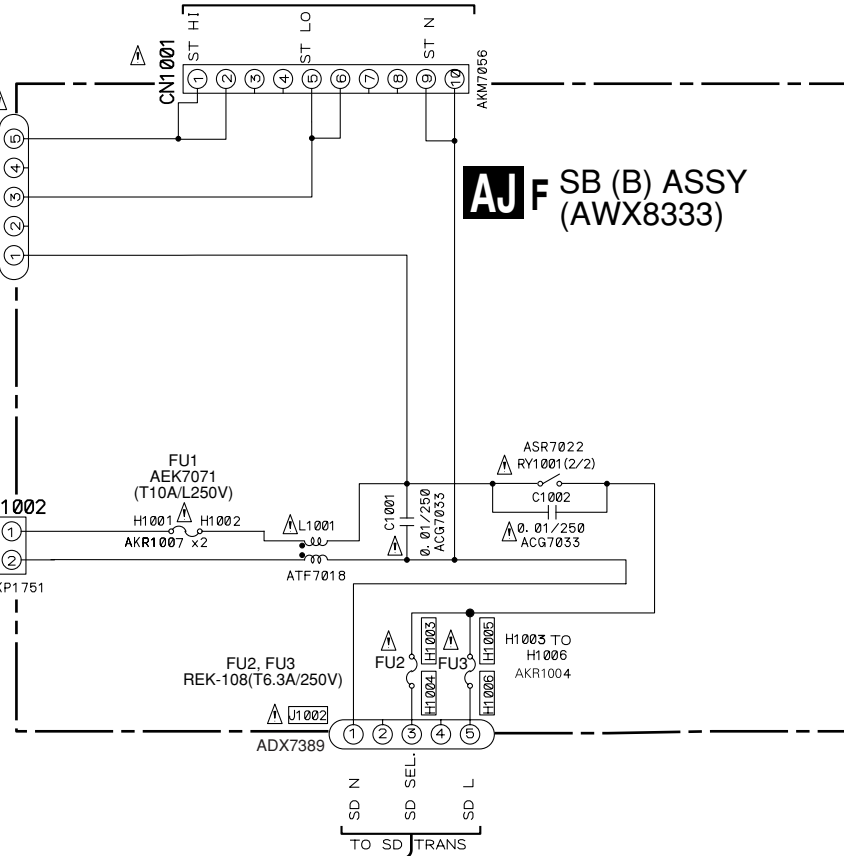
ST HI
ST LO
ST N
CN1001
1 2 3 4 5 6 7 8 9 10
AKM7056
5
4
3
2
1
AJ F SB (B) ASSY (AWX8333)
FU1
AEK7071
(T10A/L250V)
1002
1
2
H1001 H1002
AKR1007 ×2
L1001
ATF7018
KP1751
C1001
0.01/250
ACG7033
ASR7022
RY1001(2/2)
C1002
0.01/250
ACG7033
FU2, FU3
REK-108(T6.3A/250V)
FU2
FU3
H1003
H1004
H1005
H1006
H1003 TO
H1006
AKR1004
J1002
ADX7389
1 2 3 4 5
SD N
SD SEL.
SD L
TO SD TRANS